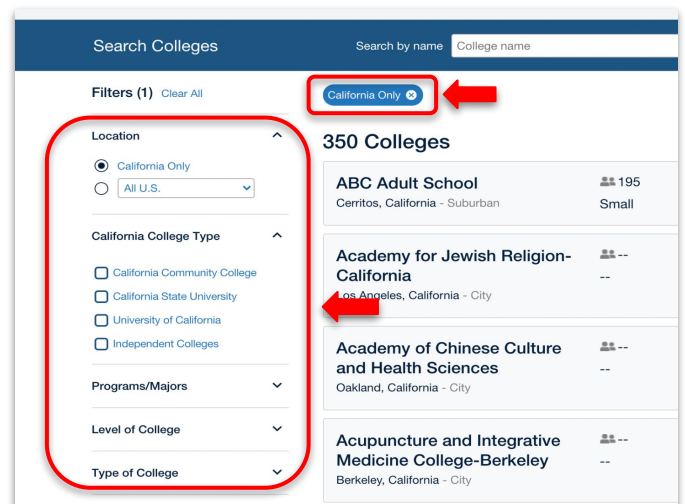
Search Colleges

Search by name College name

Filters (1) Clear All

California Only

Location

California Only

All U.S.

California College Type

California Community College

California State University

University of California

Independent Colleges

Programs/Majors

Level of College

Type of College

350 Colleges

ABC Adult School
Cerritos, California - Suburban
195
Small

Academy for Jewish Religion-California
Los Angeles, California - City
--
--

Academy of Chinese Culture and Health Sciences
Oakland, California - City
--
--

Acupuncture and Integrative Medicine College-Berkeley
Berkeley, California - City
--
--